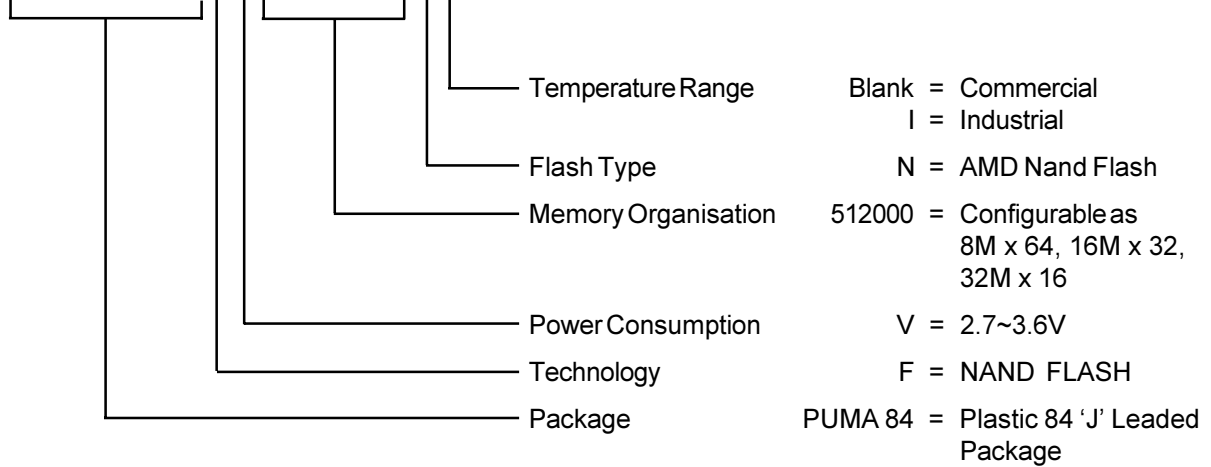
Temperature Range Blank = Commercial
I = Industrial

Flash Type N = AMD Nand Flash

Memory Organisation 512000 = Configurable as 8M x 64, 16M x 32, 32M x 16

Power Consumption V = 2.7~3.6V

Technology F = NAND FLASH

Package PUMA 84 = Plastic 84 'J' Leaded Package